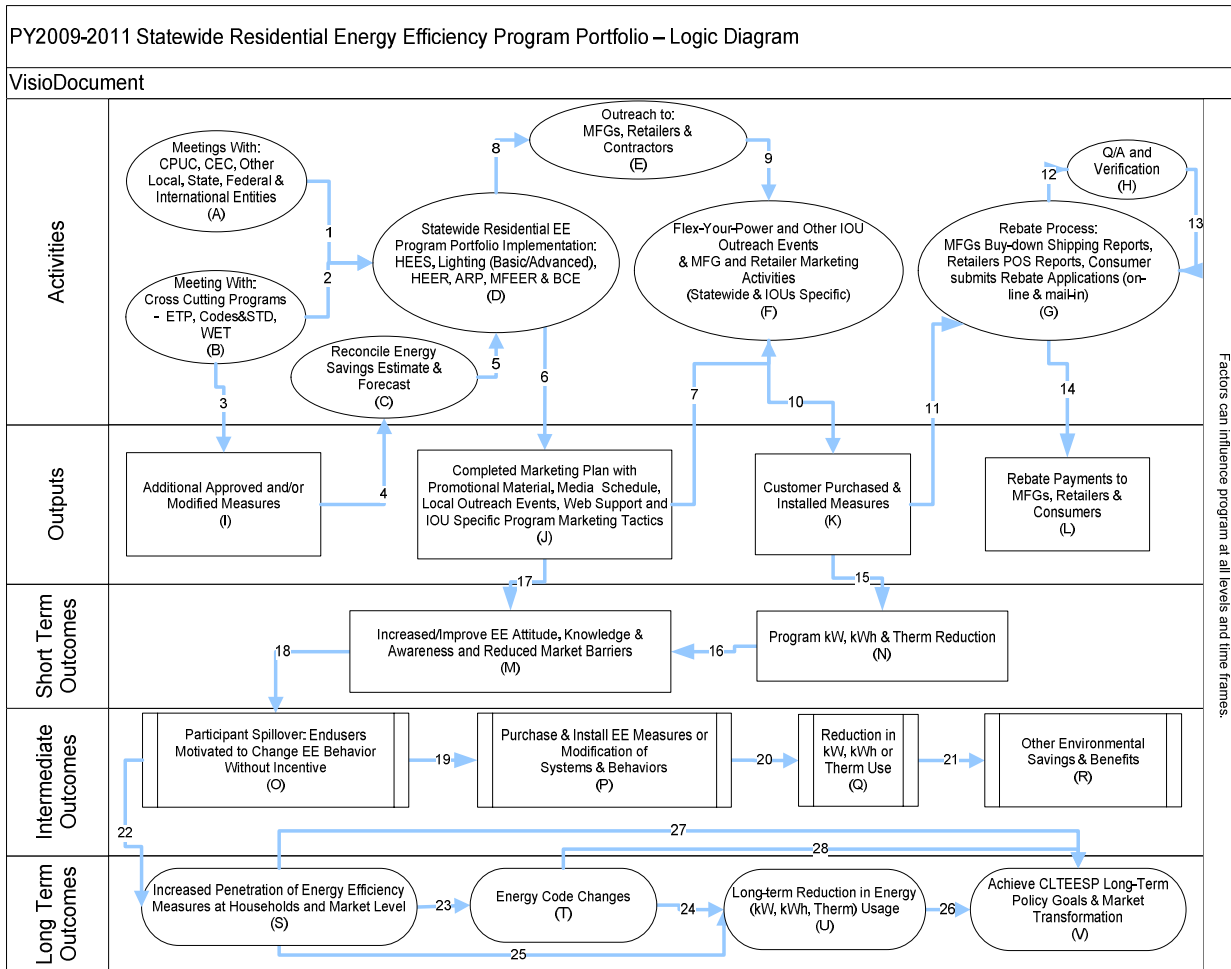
PY2009-2011 Statewide Residential Energy Efficiency Program Portfolio – Logic Diagram

VisioDocument

Activities

Meetings With: CPUC, CEC, Other Local, State, Federal & International Entities (A)

Meeting With: Cross Cutting Programs - ETP, Codes&STD, WET (B)

1

2

3

Statewide Residential EE Program Portfolio Implementation: HEES, Lighting (Basic/Advanced), HEER, ARP, MFEER & BCE (D)

8

Outreach to: MFGs, Retailers & Contractors (E)

9

Reconcile Energy Savings Estimate & Forecast (C)

5

6

Flex-Your-Power and Other IOU Outreach Events & MFG and Retailer Marketing Activities (Statewide & IOUs Specific) (F)

7

10

Q/A and Verification (H)

12

13

Rebate Process: MFGs Buy-down Shipping Reports, Retailers POS Reports, Consumer submits Rebate Applications (on-line & mail-in) (G)

11

14

Outputs

Additional Approved and/or Modified Measures (I)

4

Completed Marketing Plan with Promotional Material, Media Schedule, Local Outreach Events, Web Support and IOU Specific Program Marketing Tactics (J)

Customer Purchased & Installed Measures (K)

Rebate Payments to MFGs, Retailers & Consumers (L)

17

15

Short Term Outcomes

Increased/Improve EE Attitude, Knowledge & Awareness and Reduced Market Barriers (M)

18

16

Program kW, kWh & Therm Reduction (N)

Intermediate Outcomes

Participant Spillover: Endusers Motivated to Change EE Behavior Without Incentive (O)

19

Purchase & Install EE Measures or Modification of Systems & Behaviors (P)

20

Reduction in kW, kWh or Therm Use (Q)

21

Other Environmental Savings & Benefits (R)

22

27

28

Long Term Outcomes

Increased Penetration of Energy Efficiency Measures at Households and Market Level (S)

23

Energy Code Changes (T)

24

Long-term Reduction in Energy (kW, kWh, Therm) Usage (U)

26

Achieve CLTEESP Long-Term Policy Goals & Market Transformation (V)

25

Factors can influence program at all levels and time frames.